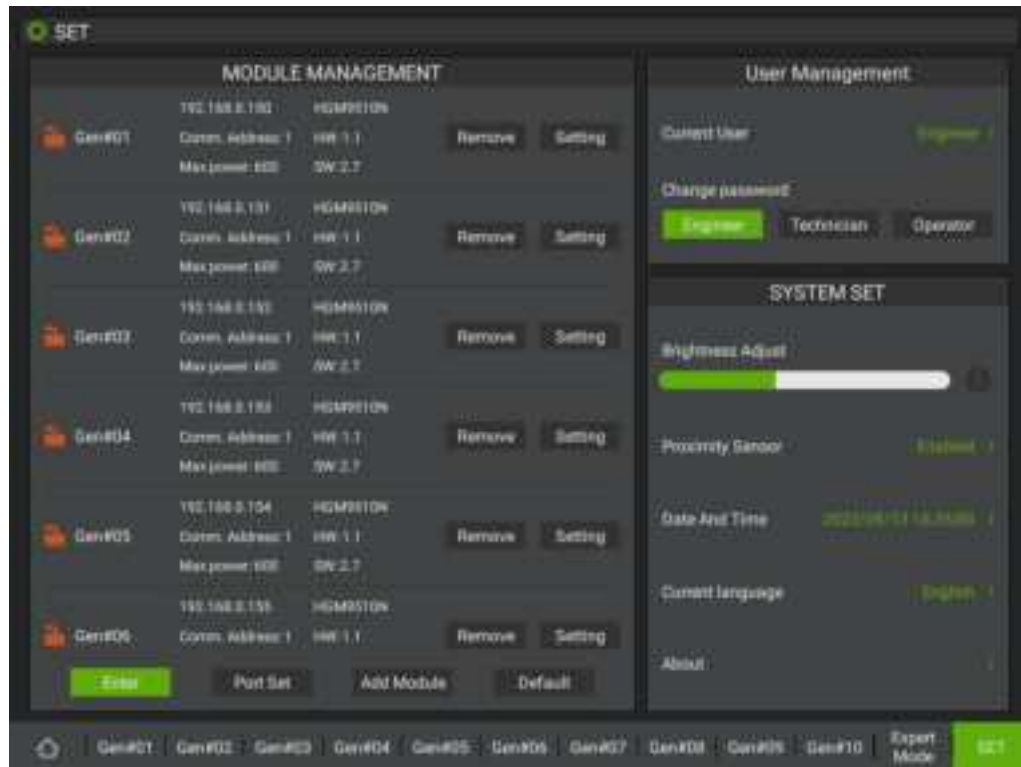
SET

MODULE MANAGEMENT

Gen#01 192.168.0.150 HGM9510N Comm. Address: 1 HW:1.1 Max power: 600 SW:2.7 Remove Setting

Gen#02 192.168.0.151 HGM9510N Comm. Address: 1 HW:1.1 Max power: 600 SW:2.7 Remove Setting

Gen#03 192.168.0.152 HGM9510N Comm. Address: 1 HW:1.1 Max power: 600 SW:2.7 Remove Setting

Gen#04 192.168.0.153 HGM9510N Comm. Address: 1 HW:1.1 Max power: 600 SW:2.7 Remove Setting

Gen#05 192.168.0.154 HGM9510N Comm. Address: 1 HW:1.1 Max power: 600 SW:2.7 Remove Setting

Gen#06 192.168.0.155 HGM9510N Comm. Address: 1 HW:1.1 Remove Setting

Enter Port Set Add Module Default

User Management

Current User Engineer

Change password

Engineer Technician Operator

SYSTEM SET

Brightness Adjust

Proximity Sensor Enabled

Date And Time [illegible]

Current language English

About

Gen#01 Gen#02 Gen#03 Gen#04 Gen#05 Gen#06 Gen#07 Gen#08 Gen#09 Gen#10 Expert Mode SET